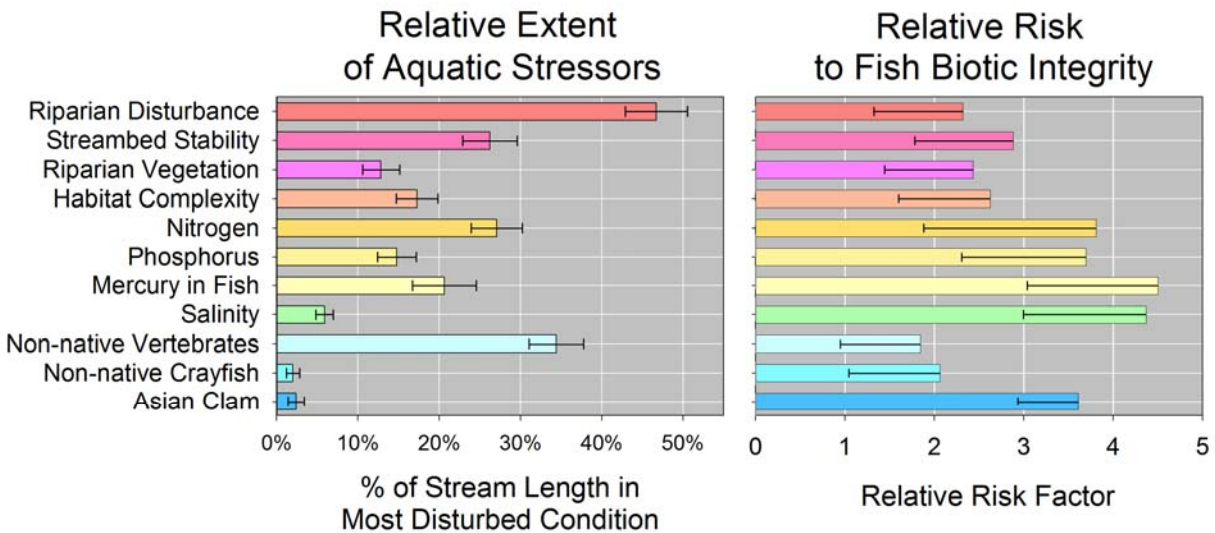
Relative Extent of Aquatic Stressors

Riparian Disturbance
Streambed Stability
Riparian Vegetation
Habitat Complexity
Nitrogen
Phosphorus
Mercury in Fish
Salinity
Non-native Vertebrates
Non-native Crayfish
Asian Clam

0% 10% 20% 30% 40% 50%

% of Stream Length in Most Disturbed Condition

Relative Risk to Fish Biotic Integrity

0 1 2 3 4 5

Relative Risk Factor